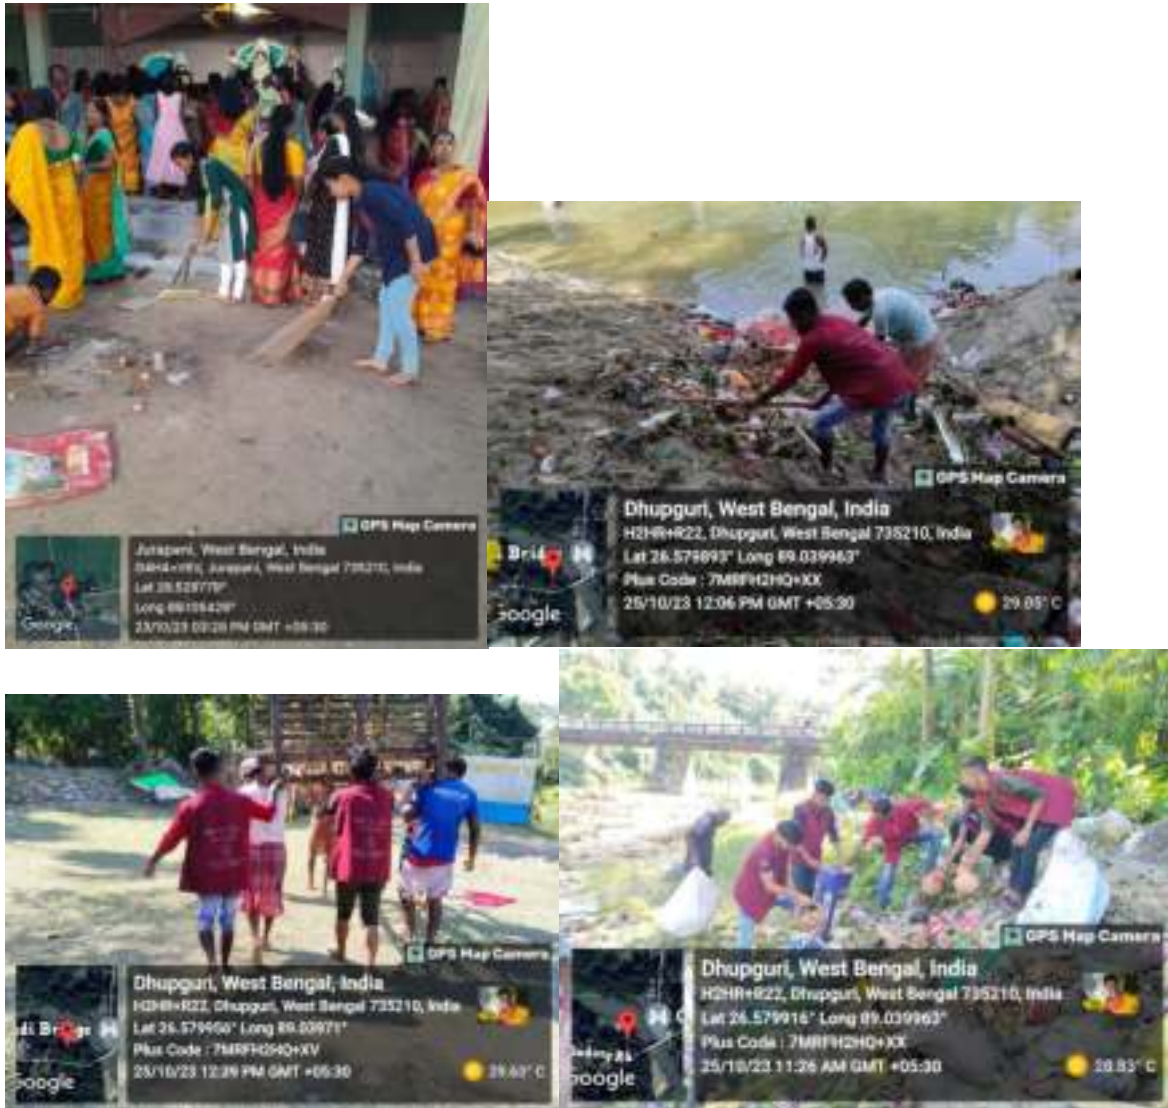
GPS Map Camera
Jurapani, West Bengal, India
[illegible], Jurapani, West Bengal 735210, India
Lat 26.525775°
Long 89.106426°
23/10/23 03:26 PM GMT +05:30
Google

GPS Map Camera
Dhupguri, West Bengal, India
H2HR+R22, Dhupguri, West Bengal 735210, India
Lat 26.579893° Long 89.039963°
Plus Code : 7MRFH2HQ+XX
25/10/23 12:06 PM GMT +05:30
29.05° C
Brid
Google

GPS Map Camera
Dhupguri, West Bengal, India
H2HR+R22, Dhupguri, West Bengal 735210, India
Lat 26.579956° Long 89.03971°
Plus Code : 7MRFH2HQ+XV
25/10/23 12:39 PM GMT +05:30
29.60° C
di Bridge
Google

GPS Map Camera
Dhupguri, West Bengal, India
H2HR+R22, Dhupguri, West Bengal 735210, India
Lat 26.579916° Long 89.039963°
Plus Code : 7MRFH2HQ+XX
25/10/23 11:26 AM GMT +05:30
28.83° C
Google